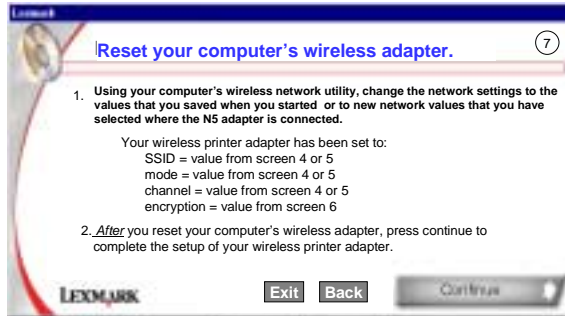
Lexmark

Reset your computer's wireless adapter.

7

1. Using your computer's wireless network utility, change the network settings to the values that you saved when you started or to new network values that you have selected where the N5 adapter is connected.

Your wireless printer adapter has been set to:
SSID = value from screen 4 or 5
mode = value from screen 4 or 5
channel = value from screen 4 or 5
encryption = value from screen 6

2. After you reset your computer's wireless adapter, press continue to complete the setup of your wireless printer adapter.

LEXMARK

Exit

Back

Continue